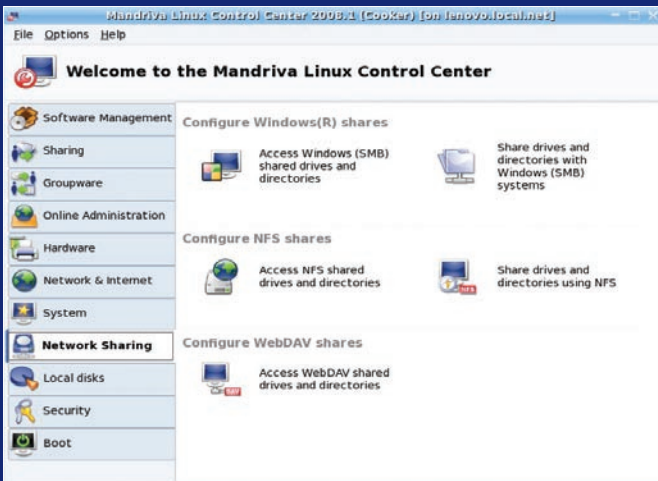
Mandriva Linux Control Center 2008.1 (Cooker) [on lenovo.local.net]

File Options Help

Welcome to the Mandriva Linux Control Center

Software Management
Sharing
Groupware
Online Administration
Hardware
Network & Internet
System
Network Sharing
Local disks
Security
Boot

Configure Windows(R) shares

Access Windows (SMB) shared drives and directories

Share drives and directories with Windows (SMB) systems

Configure NFS shares

Access NFS shared drives and directories

Share drives and directories using NFS

Configure WebDAV shares

Access WebDAV shared drives and directories